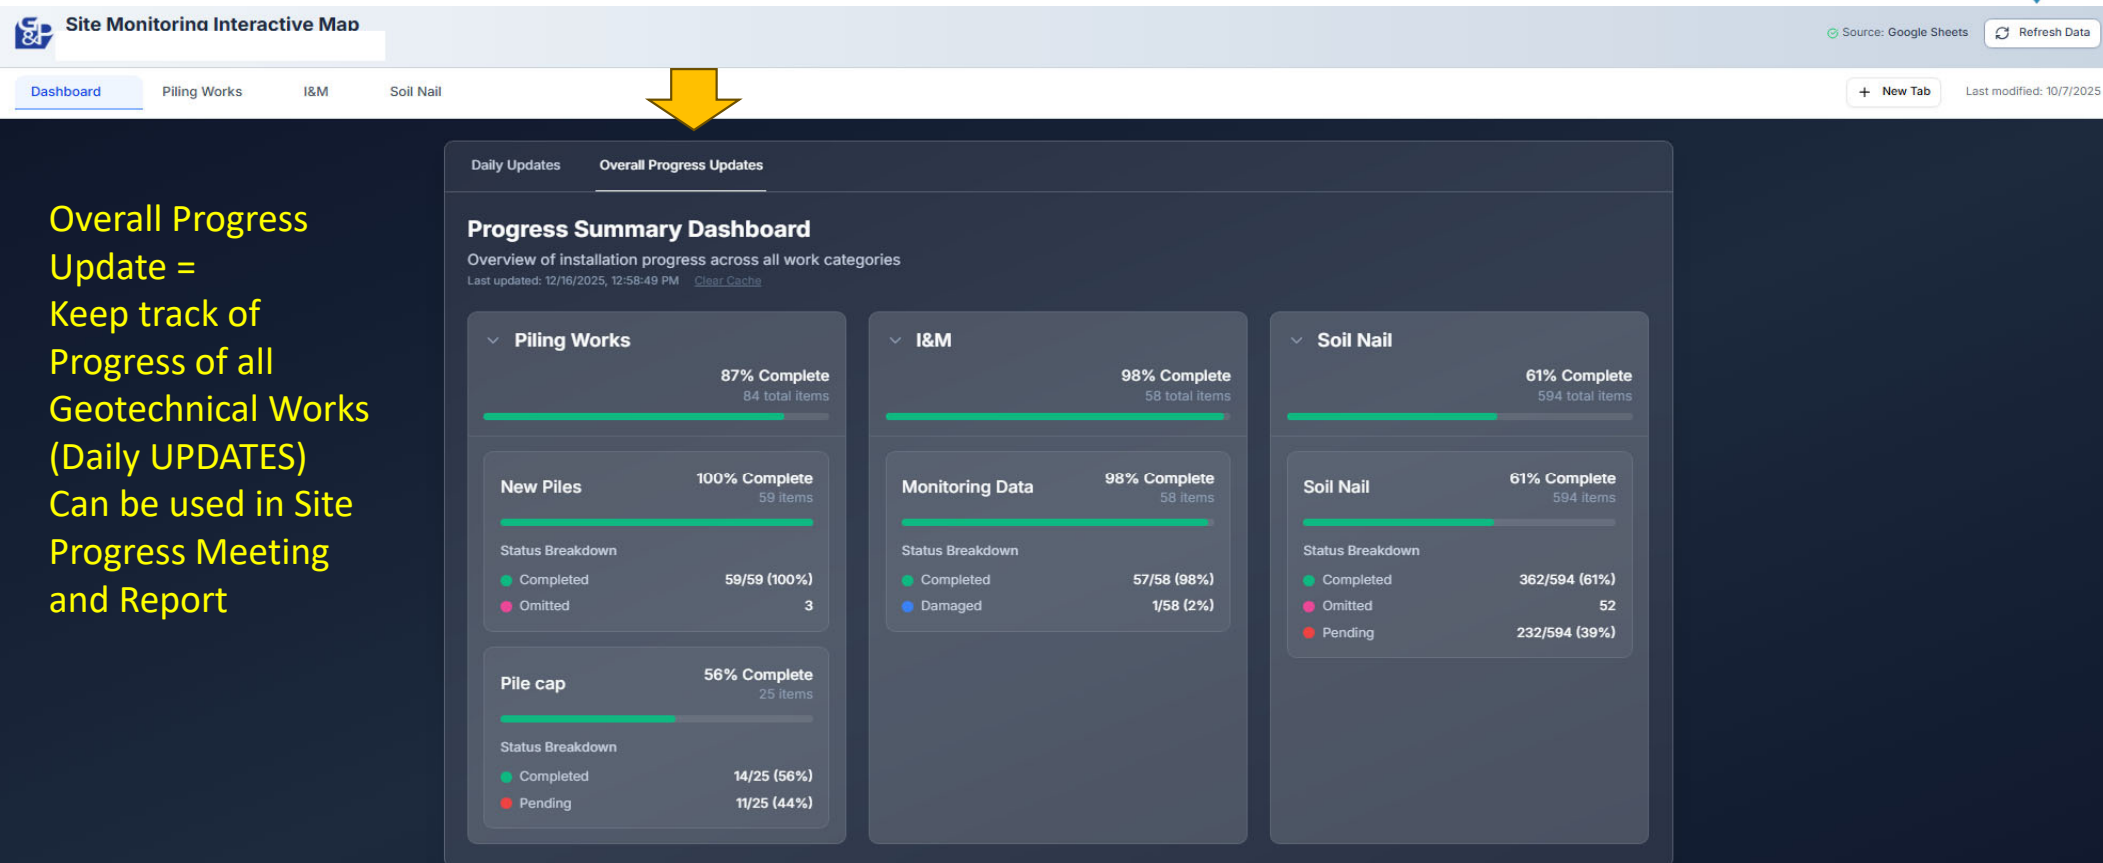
Site Monitoring Interactive Map

Source: Google Sheets
Refresh Data

Dashboard
Piling Works
I&M
Soil Nail

New Tab
Last modified: 10/7/2025

Overall Progress Update =
Keep track of Progress of all Geotechnical Works (Daily UPDATES)
Can be used in Site Progress Meeting and Report

Daily Updates
Overall Progress Updates

Progress Summary Dashboard
Overview of installation progress across all work categories
Last updated: 12/16/2025, 12:58:49 PM Clear Cache

Piling Works
87% Complete
84 total items

New Piles
100% Complete
59 items
Status Breakdown
Completed 59/59 (100%)
Omitted 3

Pile cap
56% Complete
25 items
Status Breakdown
Completed 14/25 (56%)
Pending 11/25 (44%)

I&M
98% Complete
58 total items

Monitoring Data
98% Complete
58 items
Status Breakdown
Completed 57/58 (98%)
Damaged 1/58 (2%)

Soil Nail
61% Complete
594 total items

Soil Nail
61% Complete
594 items
Status Breakdown
Completed 362/594 (61%)
Omitted 52
Pending 232/594 (39%)